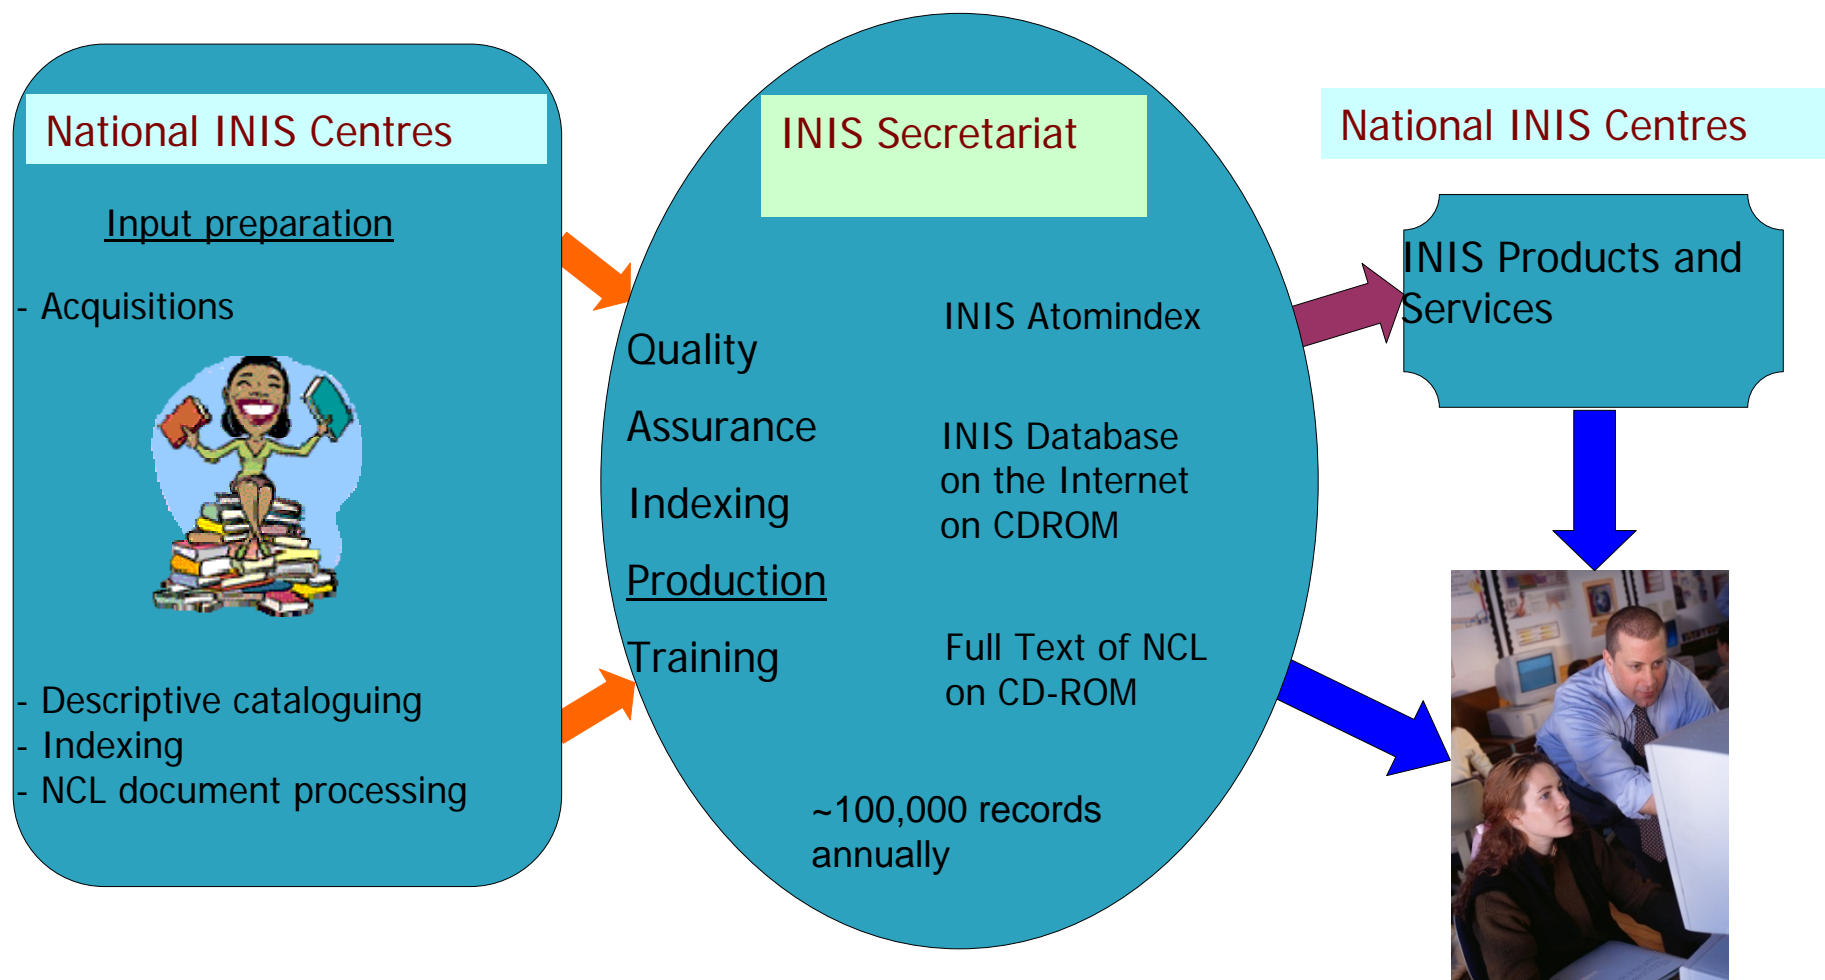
National INIS Centres

Input preparation

- Acquisitions

- Descriptive cataloguing
- Indexing
- NCL document processing

INIS Secretariat

Quality

Assurance

Indexing

Production

Training

INIS Atomindex

INIS Database on the Internet on CDROM

Full Text of NCL on CD-ROM

~100,000 records annually

National INIS Centres

INIS Products and Services